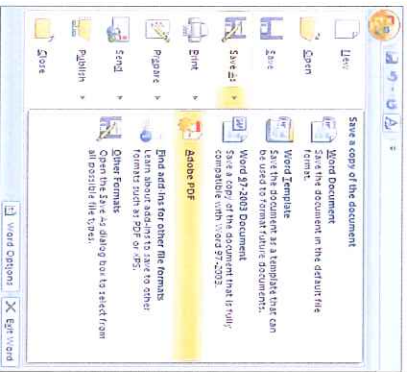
New
Open
Save
Save As
Print
Prepare
Send
Publish
Close

Save a copy of the document

Word Document
Save the document in the default file format.

Word Template
Save the document as a template that can be used to format future documents.

Word 97-2003 Document
Save a copy of the document that is fully compatible with Word 97-2003.

Adobe PDF

Find add-ins for other file formats
Learn about add-ins to save to other formats such as PDF or XPS.

Other Formats
Open the Save As dialog box to select from all possible file types.

Word Options
Exit Word